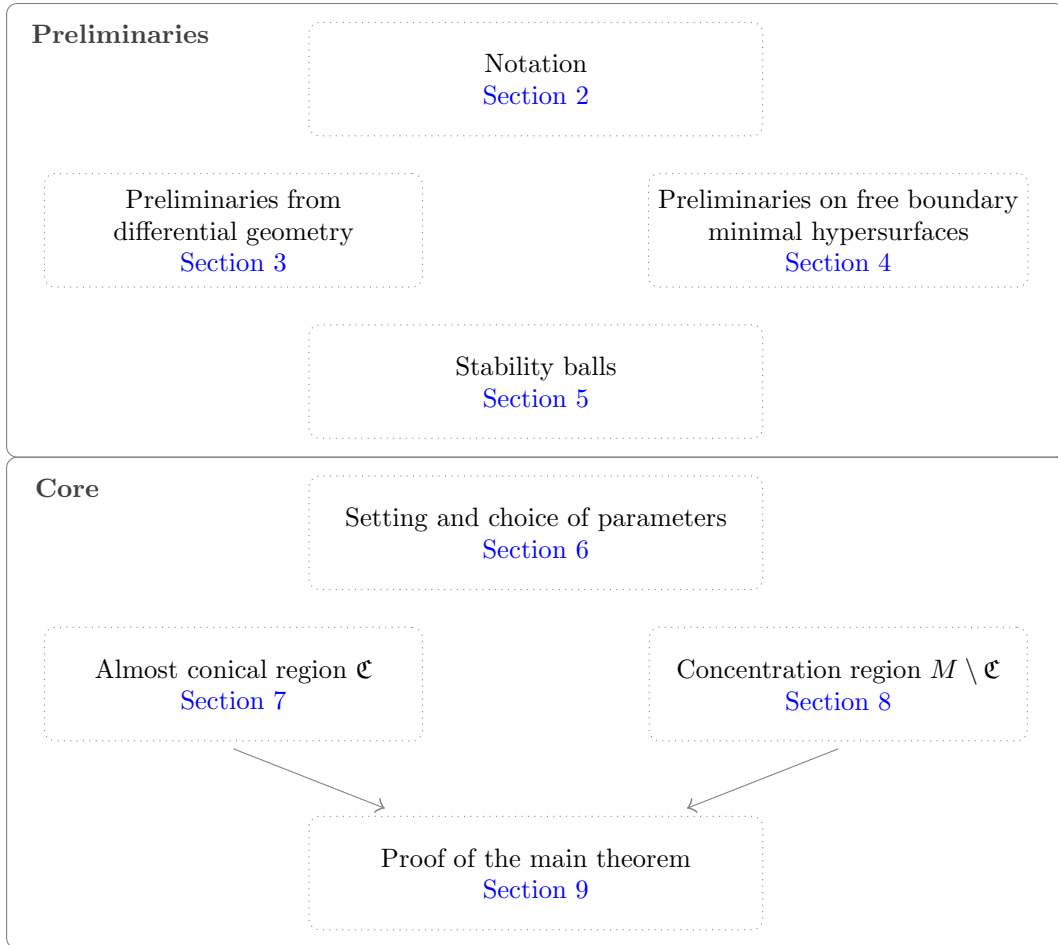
Preliminaries

Notation
Section 2

Preliminaries from differential geometry
Section 3

Preliminaries on free boundary minimal hypersurfaces
Section 4

Stability balls
Section 5

Core

Setting and choice of parameters
Section 6

Almost conical region $\mathfrak{C}$
Section 7

Concentration region $M \setminus \mathfrak{C}$
Section 8

Proof of the main theorem
Section 9